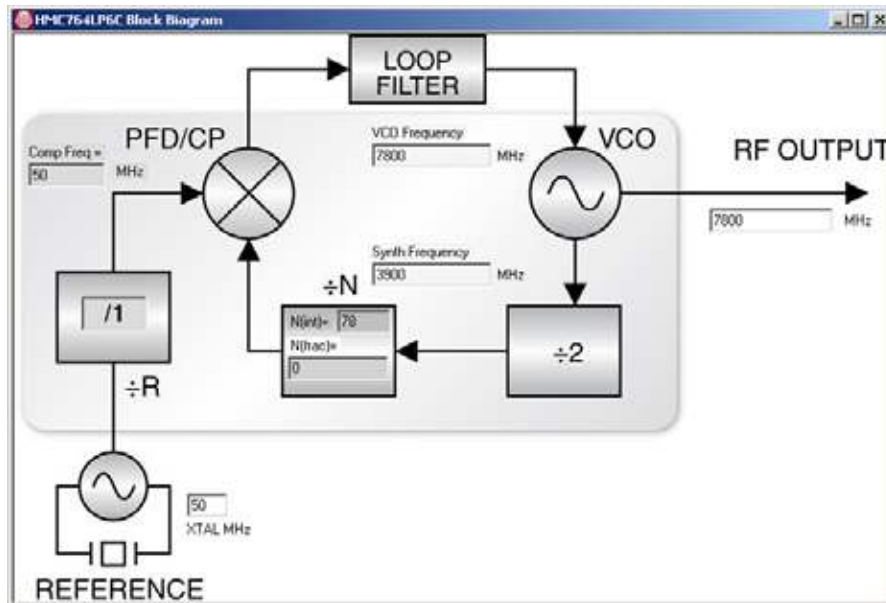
HMC764LP6C Block Diagram

LOOP FILTER

PFD/CP

Comp Freq =
50
MHz

VCO Frequency
7800
MHz

VCO

RF OUTPUT

7800
MHz

Synth Frequency
3900
MHz

÷N

N(int)= 78
N(frac)=
0

/1

÷2

÷R

50
XTAL MHz

REFERENCE